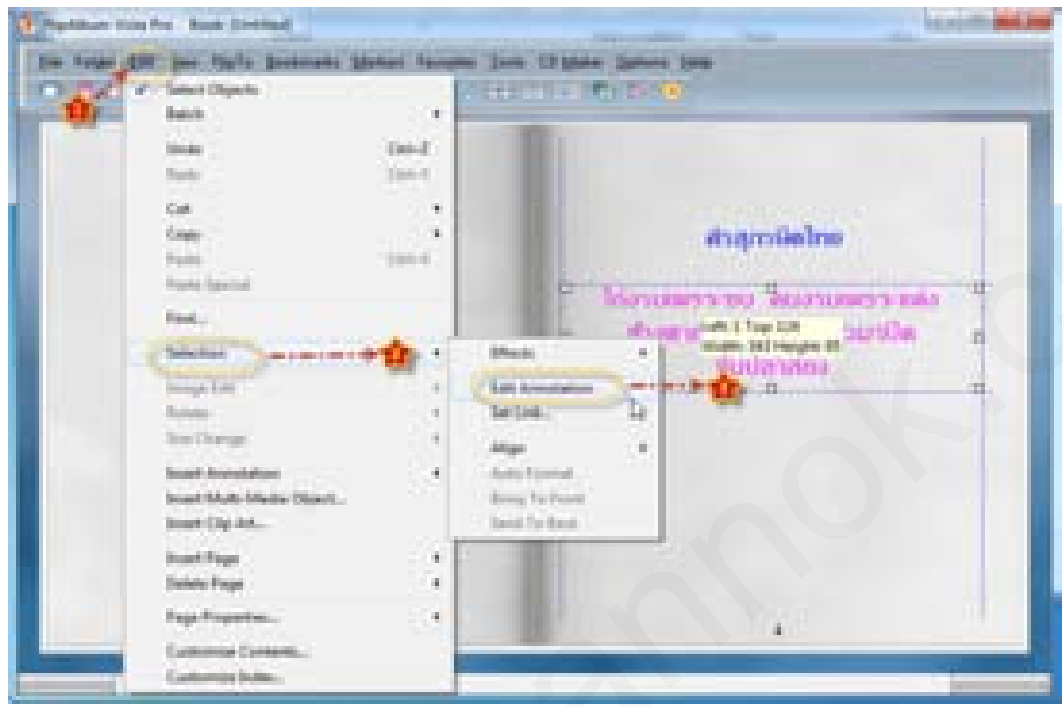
File Pages Edit View PDF Bookmarks Market Template Tools CD Maker Options Help

Select Objects
Batch
Undo Ctrl+Z
Redo Ctrl+Y
Cut
Copy
Paste Ctrl+V
Paste Special
Find...
Selection
Image Edit
Rotate
Size Change
Insert Annotation
Insert Multi-Media Object...
Insert Clip Art...
Insert Page
Delete Page
Page Properties...
Customize Contents...
Customize Index...

Effects
Edit Annotation
Set Link...
Align
Auto Format
Bring To Front
Send To Back

1
2
3

สำสุภาษิตไทย
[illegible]
Left: 1 Top: 220
Width: 563 Height: 85
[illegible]